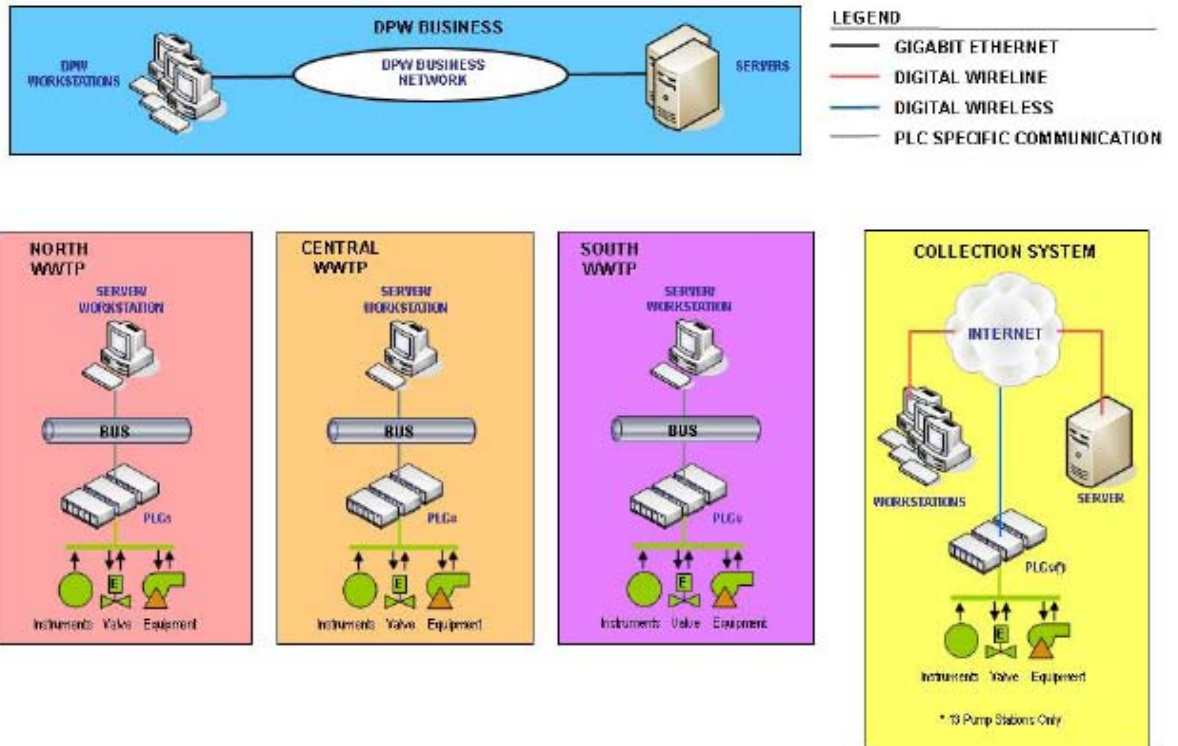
DPW BUSINESS

DPW WORKSTATIONS

DPW BUSINESS NETWORK

SERVERS

LEGEND
GIGABIT ETHERNET
DIGITAL WIRELINE
DIGITAL WIRELESS
PLC SPECIFIC COMMUNICATION

NORTH WWTP
SERVER/ WORKSTATION
BUS
PLCs
E
Instruments Valve Equipment

CENTRAL WWTP
SERVER/ WORKSTATION
BUS
PLCs
E
Instruments Valve Equipment

SOUTH WWTP
SERVER/ WORKSTATION
BUS
PLCs
E
Instruments Valve Equipment

COLLECTION SYSTEM
INTERNET
WORKSTATIONS
SERVER
PLCs(*)
E
Instruments Valve Equipment
* 13 Pump Stations Only